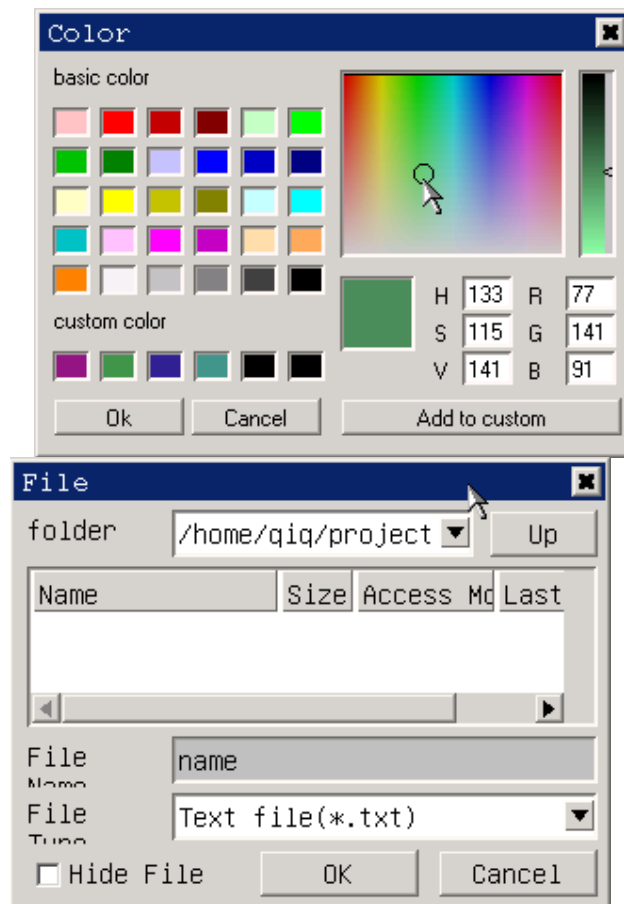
Color

basic color

custom color

H 133
S 115
V 141
R 77
G 141
B 91

Ok
Cancel
Add to custom

File

folder
/home/qiq/project
Up

| Name | Size | Access Mo | Last |
|---|---|---|---|

File Name
name

File Type
Text file(*.txt)

Hide File
OK
Cancel